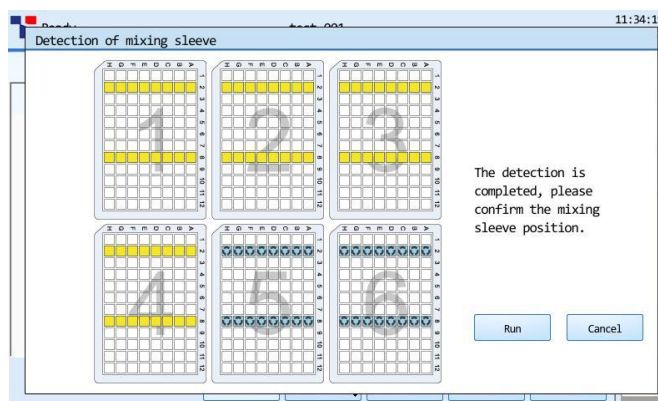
Ready test 001 11:34:1

Detection of mixing sleeve

H G F E D C B A
1 2 3 4 5 6 7 8 9 10 11 12
1

H G F E D C B A
1 2 3 4 5 6 7 8 9 10 11 12
2

H G F E D C B A
1 2 3 4 5 6 7 8 9 10 11 12
3

H G F E D C B A
1 2 3 4 5 6 7 8 9 10 11 12
4

H G F E D C B A
1 2 3 4 5 6 7 8 9 10 11 12
5

H G F E D C B A
1 2 3 4 5 6 7 8 9 10 11 12
6

The detection is completed, please confirm the mixing sleeve position.

Run

Cancel